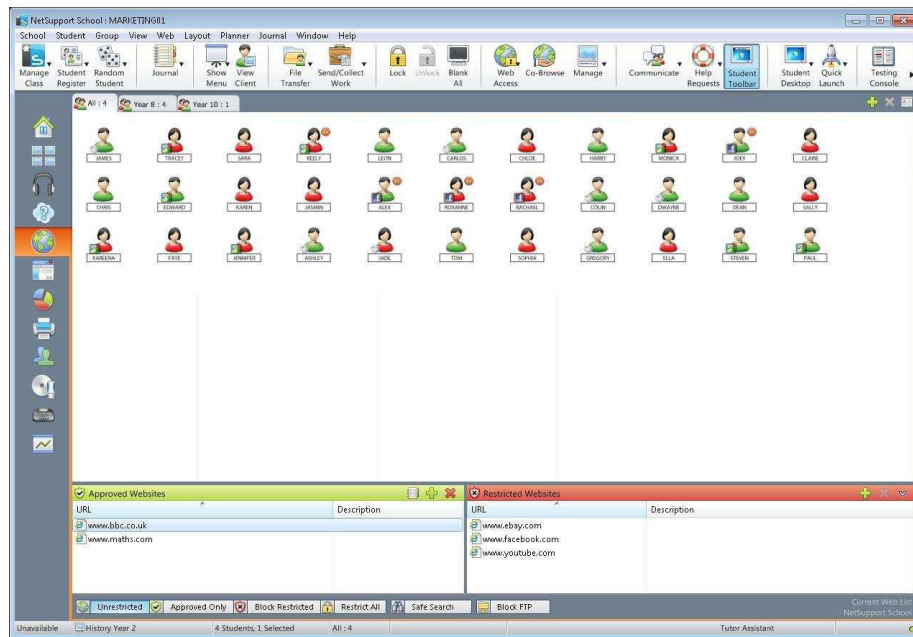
NetSupport School : MARKETING01

School Student Group View Web Layout Planner Journal Window Help

Manage Class
Student Register
Random Student
Journal
Show Menu
View Client
File Transfer
Send/Collect Work
Lock
Unlock
Blank All
Web Access
Co-Browse
Manage
Communicate
Help Requests
Student Toolbar
Student Desktop
Quick Launch
Testing Console

All : 4
Year 8 : 4
Year 10 : 1

JAMES
TRACEY
SARA
KEELY
LEON
CARLOS
CHLOE
HARRY
MONICA
JOEY
CLAIRE
CHRIS
EDWARD
KAREN
JASMIN
ALEX
ROXANNE
RACHAEL
COLIN
DWAYNE
DEAN
SALLY
KAREENA
FAYE
JENNIFER
ASHLEY
JADE
TOM
SOPHIA
GREGORY
ELLA
STEVEN
PAUL

Approved Websites

| URL | Description |
|---|---|
| www.bbc.co.uk | |
| www.maths.com | |

Restricted Websites

| URL | Description |
|---|---|
| www.ebay.com | |
| www.facebook.com | |
| www.youtube.com | |

Unrestricted
Approved Only
Block Restricted
Restrict All
Safe Search
Block FTP

Current Web List
NetSupport School

Unavailable
History Year 2
4 Students, 1 Selected
All : 4
Tutor Assistant